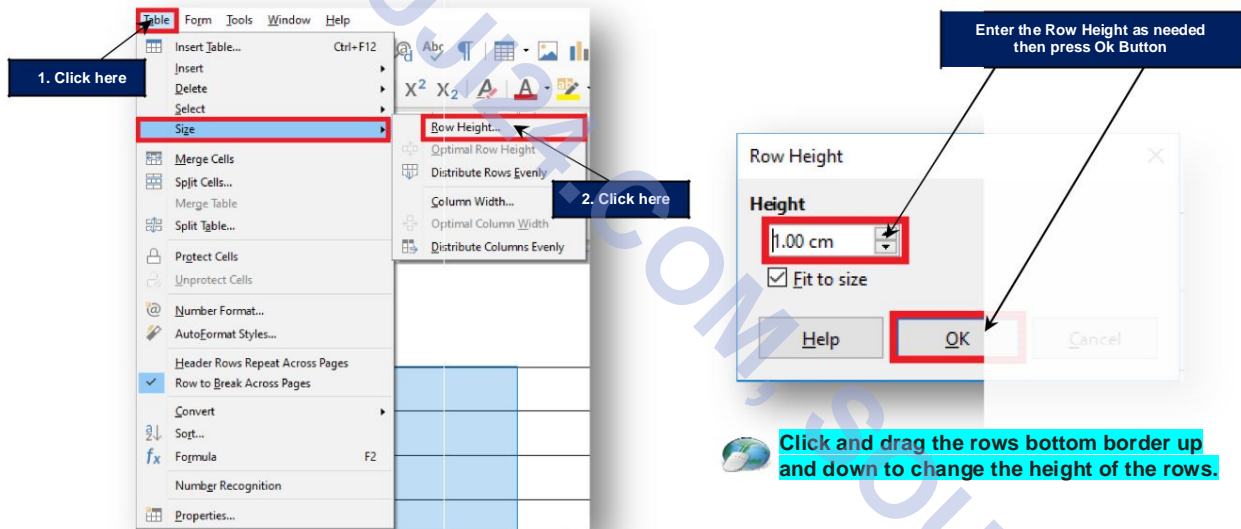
Table Form Tools Window Help

1. Click here

Insert Table... Ctrl+F12
Insert
Delete
Select
Size
Merge Cells
Split Cells...
Merge Table
Split Table...
Protect Cells
Unprotect Cells
Number Format...
AutoFormat Styles...
Header Rows Repeat Across Pages
Row to Break Across Pages
Convert
Sort...
Formula F2
Number Recognition
Properties...

Row Height...
Optimal Row Height
Distribute Rows Evenly
Column Width...
Optimal Column Width
Distribute Columns Evenly

2. Click here

Enter the Row Height as needed then press Ok Button

Row Height
Height
1.00 cm
Fit to size
Help
OK
Cancel

Click and drag the rows bottom border up and down to change the height of the rows.